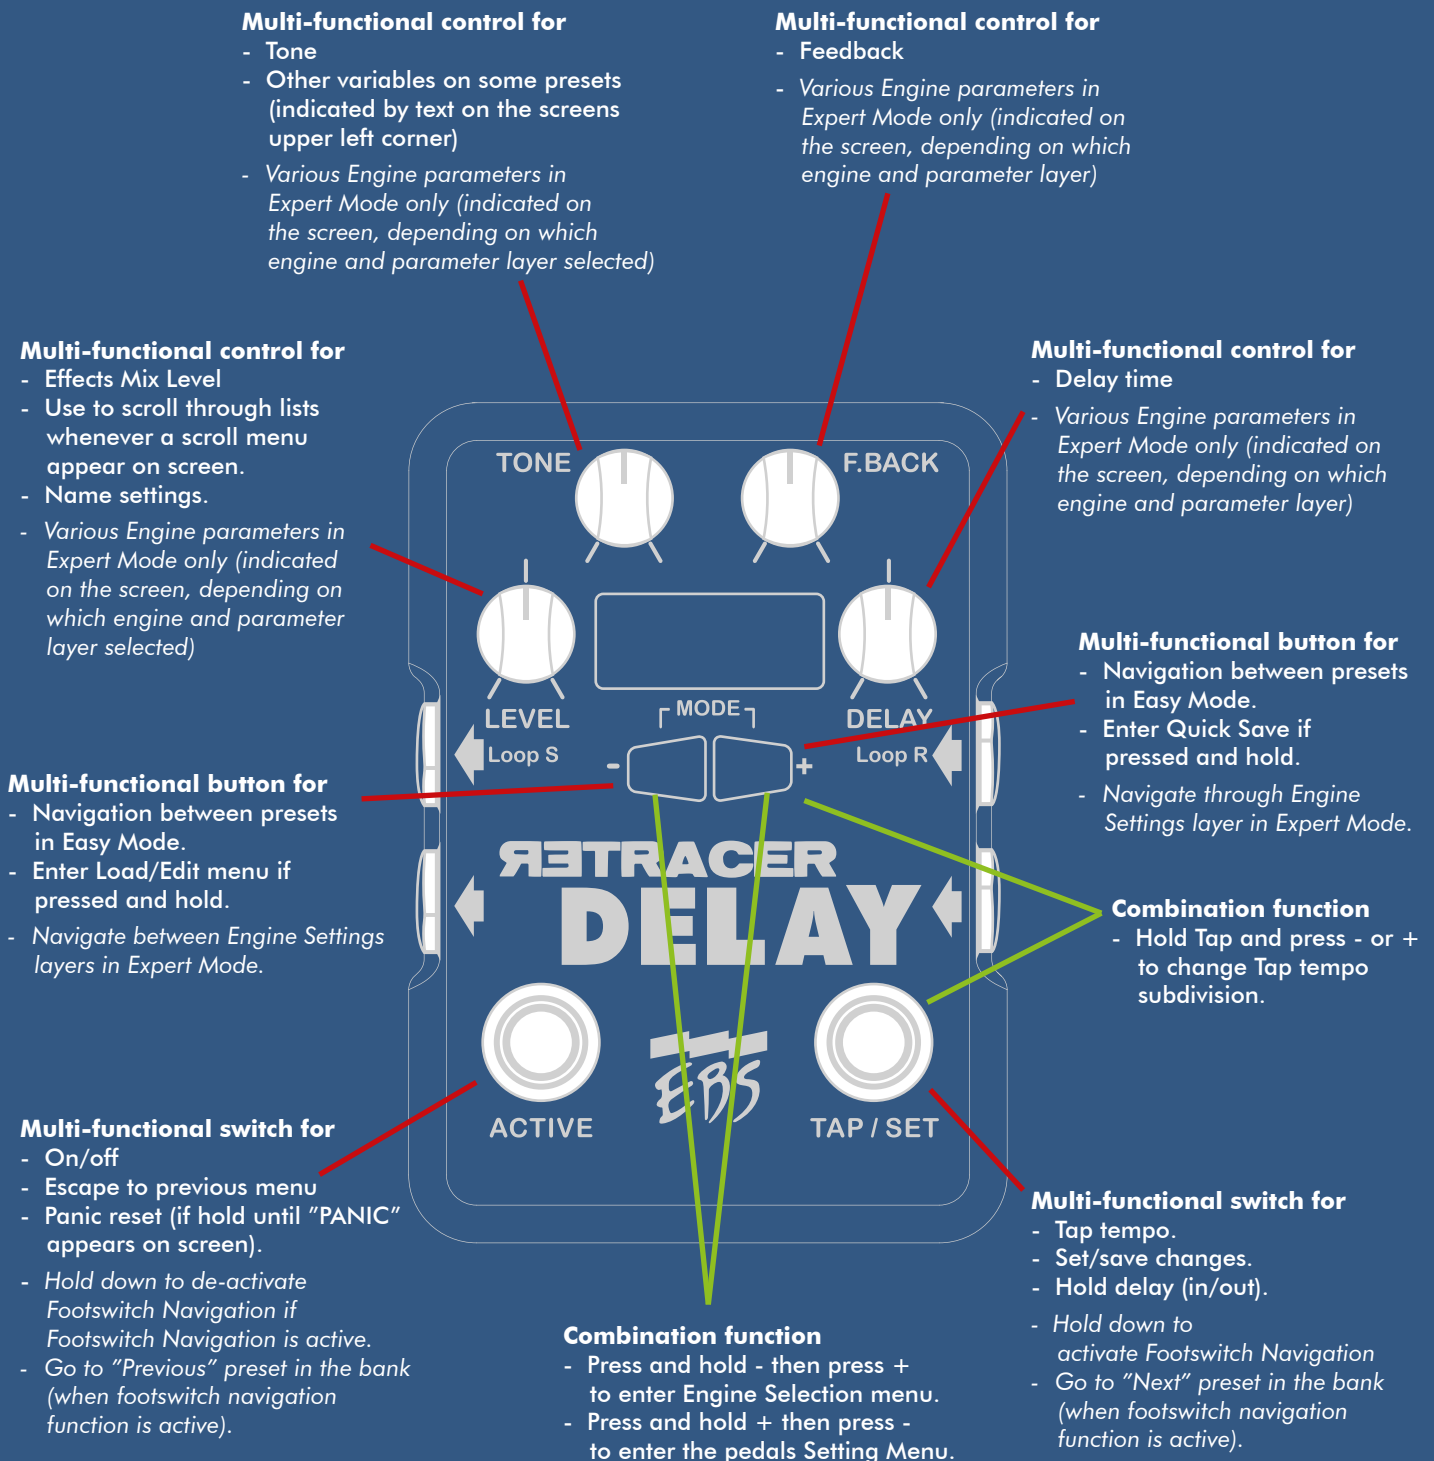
**Multi-functional control for**
- Tone
- Other variables on some presets (indicated by text on the screens upper left corner)
- *Various Engine parameters in Expert Mode only (indicated on the screen, depending on which engine and parameter layer selected)*

**Multi-functional control for**
- Feedback
- *Various Engine parameters in Expert Mode only (indicated on the screen, depending on which engine and parameter layer)*

**Multi-functional control for**
- Effects Mix Level
- Use to scroll through lists whenever a scroll menu appear on screen.
- Name settings.
- *Various Engine parameters in Expert Mode only (indicated on the screen, depending on which engine and parameter layer selected)*

**Multi-functional control for**
- Delay time
- *Various Engine parameters in Expert Mode only (indicated on the screen, depending on which engine and parameter layer)*

TONE

F.BACK

LEVEL

Loop S

MODE

DELAY

Loop R

-

+

**Multi-functional button for**
- Navigation between presets in Easy Mode.
- Enter Quick Save if pressed and hold.
- *Navigate through Engine Settings layer in Expert Mode.*

**Multi-functional button for**
- Navigation between presets in Easy Mode.
- Enter Load/Edit menu if pressed and hold.
- *Navigate between Engine Settings layers in Expert Mode.*

RETRACER

DELAY

**Combination function**
- Hold Tap and press - or + to change Tap tempo subdivision.

EBS

ACTIVE

TAP / SET

**Multi-functional switch for**
- On/off
- Escape to previous menu
- Panic reset (if hold until "PANIC" appears on screen).
- *Hold down to de-activate Footswitch Navigation if Footswitch Navigation is active.*
- *Go to "Previous" preset in the bank (when footswitch navigation function is active).*

**Multi-functional switch for**
- Tap tempo.
- Set/save changes.
- Hold delay (in/out).
- *Hold down to activate Footswitch Navigation*
- *Go to "Next" preset in the bank (when footswitch navigation function is active).*

**Combination function**
- Press and hold - then press + to enter Engine Selection menu.
- Press and hold + then press - to enter the pedals Setting Menu.